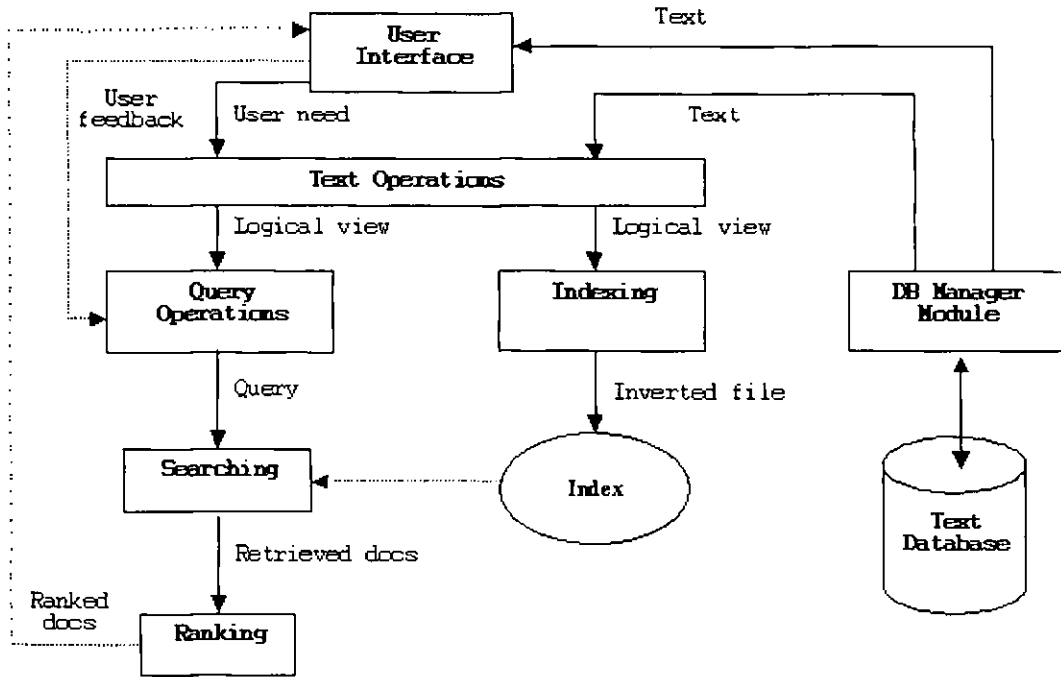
Text

User Interface

User feedback

User need

Text

Text Operations

Logical view

Logical view

Query Operations

Indexing

DB Manager Module

Query

Inverted file

Searching

Index

Text Database

Retrieved docs

Ranked docs

Ranking